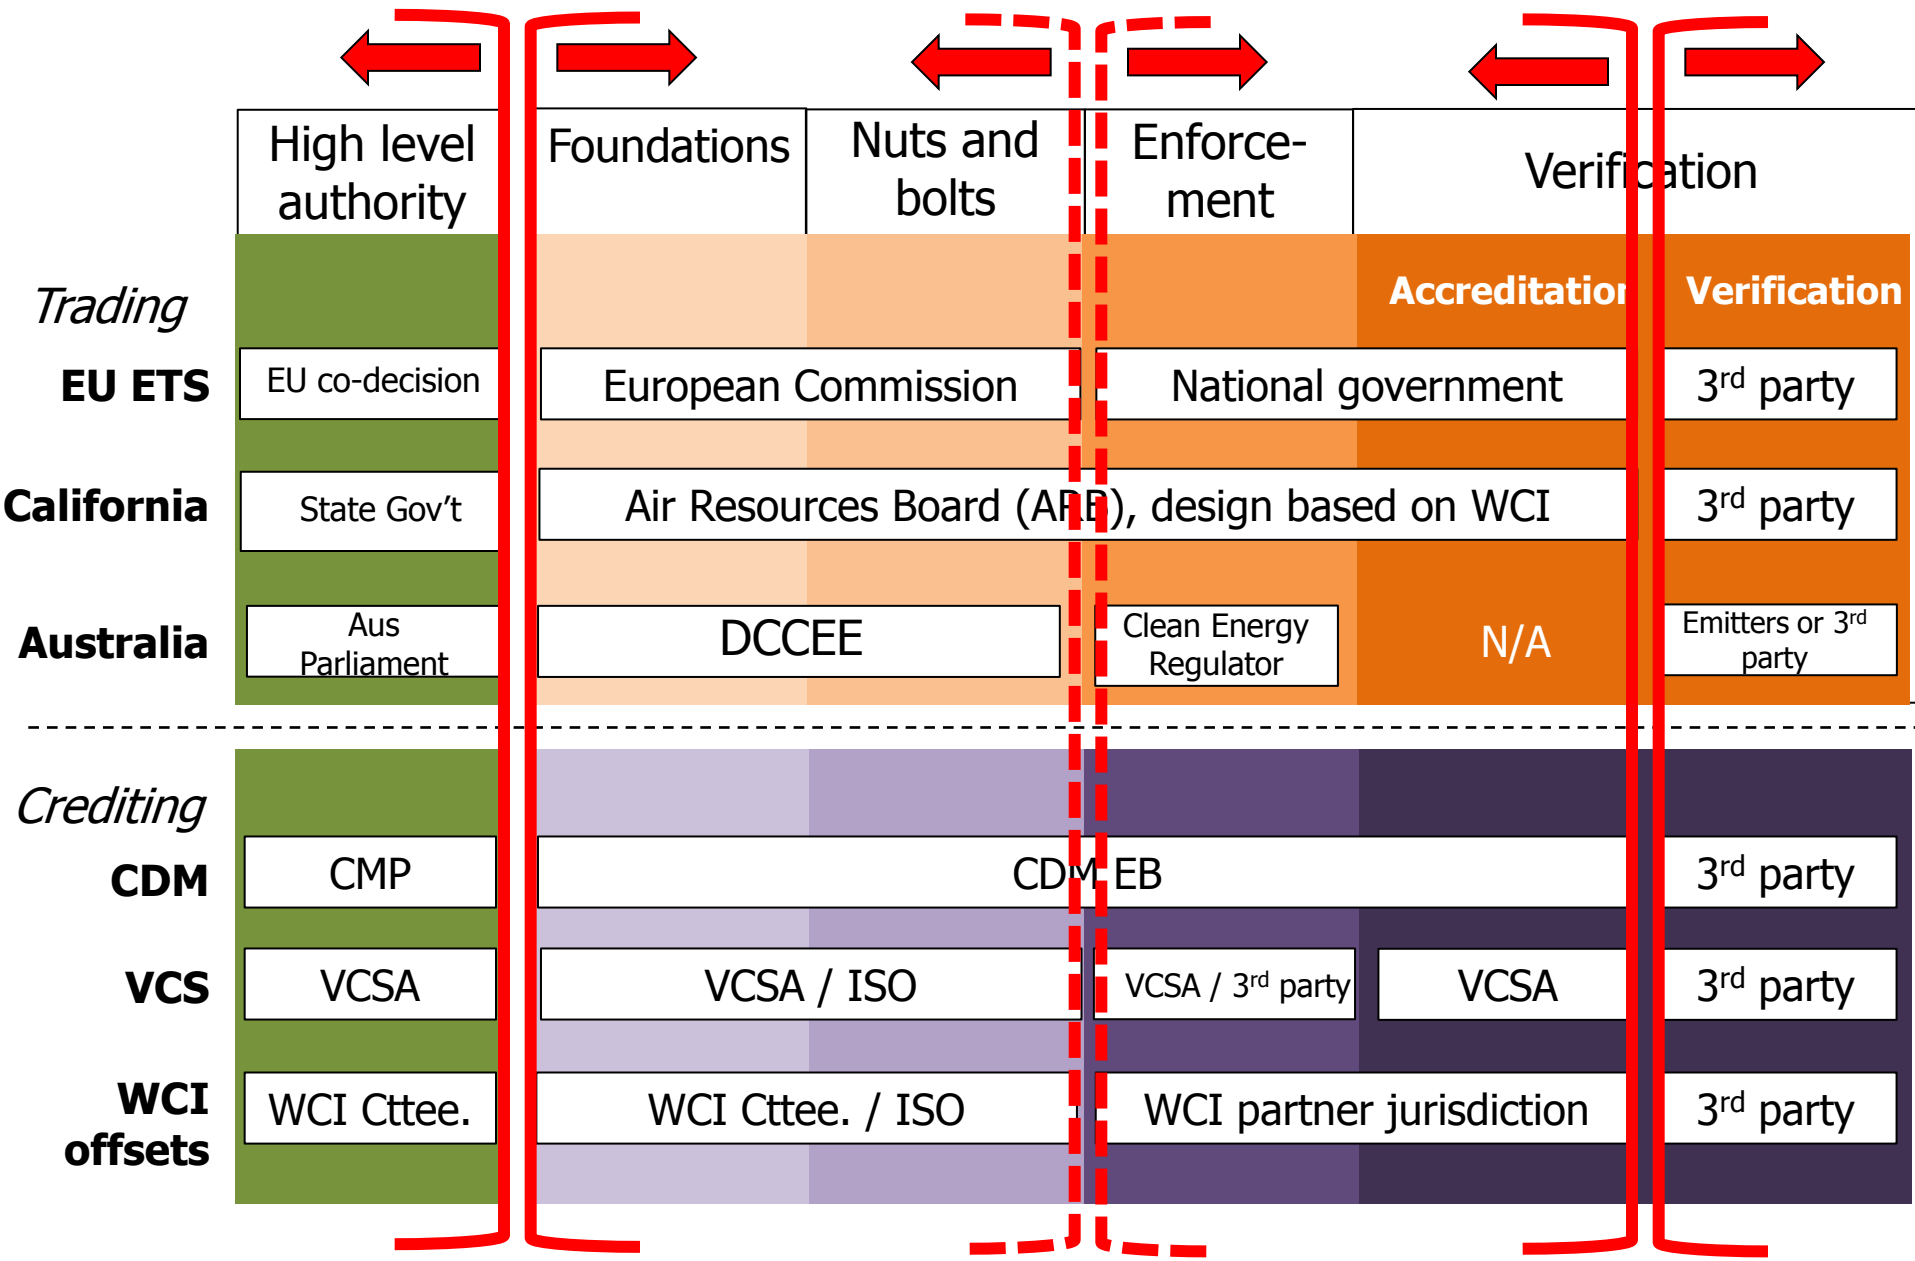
| | High level authority | Foundations | Nuts and bolts | Enforcement | Verification | |
|---|---|---|---|---|---|---|
| *Trading* | | | | | Accreditation | Verification |
| EU ETS | EU co-decision | European Commission | | National government | | 3$^{rd}$ party |
| California | State Gov't | Air Resources Board (ARB), design based on WCI | | | | 3$^{rd}$ party |
| Australia | Aus Parliament | DCCEE | | Clean Energy Regulator | N/A | Emitters or 3$^{rd}$ party |
| *Crediting* | | | | | | |
| CDM | CMP | CDM EB | | | | 3$^{rd}$ party |
| VCS | VCSA | VCSA / ISO | | VCSA / 3$^{rd}$ party | VCSA | 3$^{rd}$ party |
| WCI offsets | WCI Cttee. | WCI Cttee. / ISO | | WCI partner jurisdiction | | 3$^{rd}$ party |